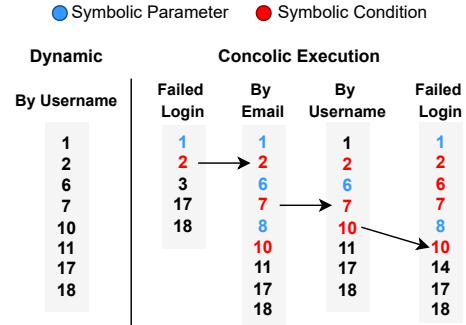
Symbolic Parameter Symbolic Condition

Dynamic

By Username

1
2
6
7
10
11
17
18

Concolic Execution

Failed Login

1
2
3
17
18

By Email

1
2
6
7
8
10
11
17
18

By Username

1
2
6
7
10
11
17
18

Failed Login

1
2
6
7
8
10
14
17
18